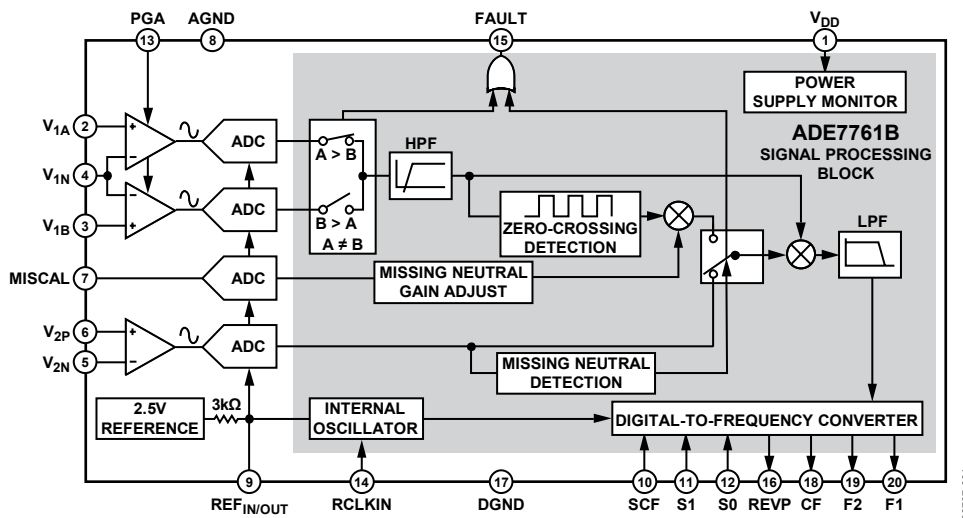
PGA 13
AGND 8
FAULT 15
$V_{DD}$ 1

POWER SUPPLY MONITOR

ADE7761B
SIGNAL PROCESSING BLOCK

$V_{1A}$ 2
$V_{1N}$ 4
$V_{1B}$ 3
MISCAL 7
$V_{2P}$ 6
$V_{2N}$ 5

+
−
+
−
+
−

ADC
ADC
ADC
ADC

A > B
B > A
A ≠ B

HPF

ZERO-CROSSING DETECTION

LPF

MISSING NEUTRAL GAIN ADJUST

MISSING NEUTRAL DETECTION

2.5V REFERENCE
3kΩ

INTERNAL OSCILLATOR

DIGITAL-TO-FREQUENCY CONVERTER

9 $REF_{IN/OUT}$
14 RCLKIN
17 DGND
10 SCF
11 S1
12 S0
16 REVP
18 CF
19 F2
20 F1